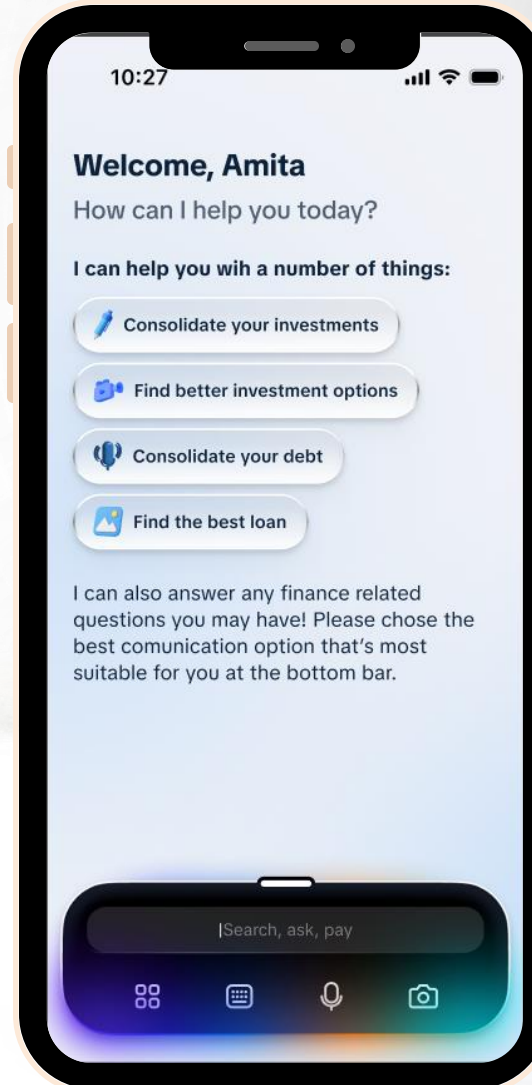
10:27

Welcome, Amita

How can I help you today?

I can help you wih a number of things:

Consolidate your investments

Find better investment options

Consolidate your debt

Find the best loan

I can also answer any finance related questions you may have! Please chose the best comunication option that's most suitable for you at the bottom bar.

|Search, ask, pay